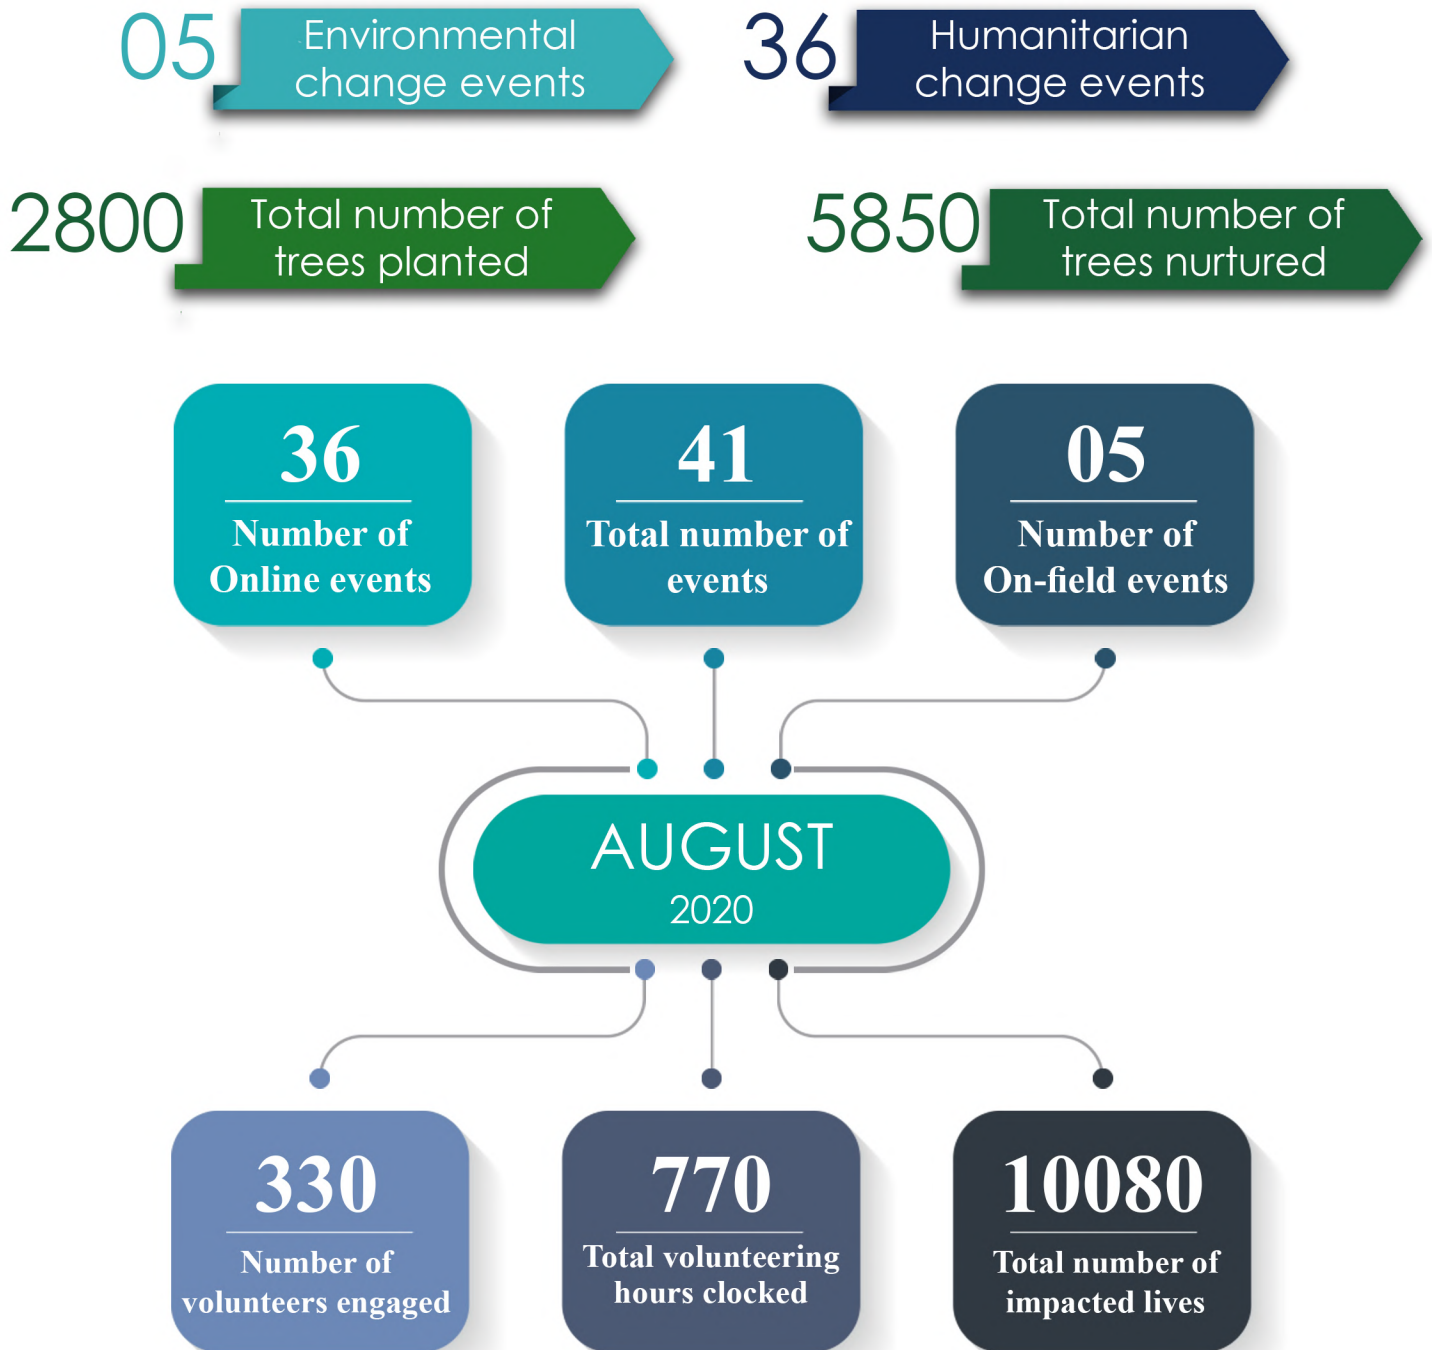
05 Environmental change events

36 Humanitarian change events

2800 Total number of trees planted

5850 Total number of trees nurtured

36
Number of Online events

41
Total number of events

05
Number of On-field events

AUGUST
2020

330
Number of volunteers engaged

770
Total volunteering hours clocked

10080
Total number of impacted lives